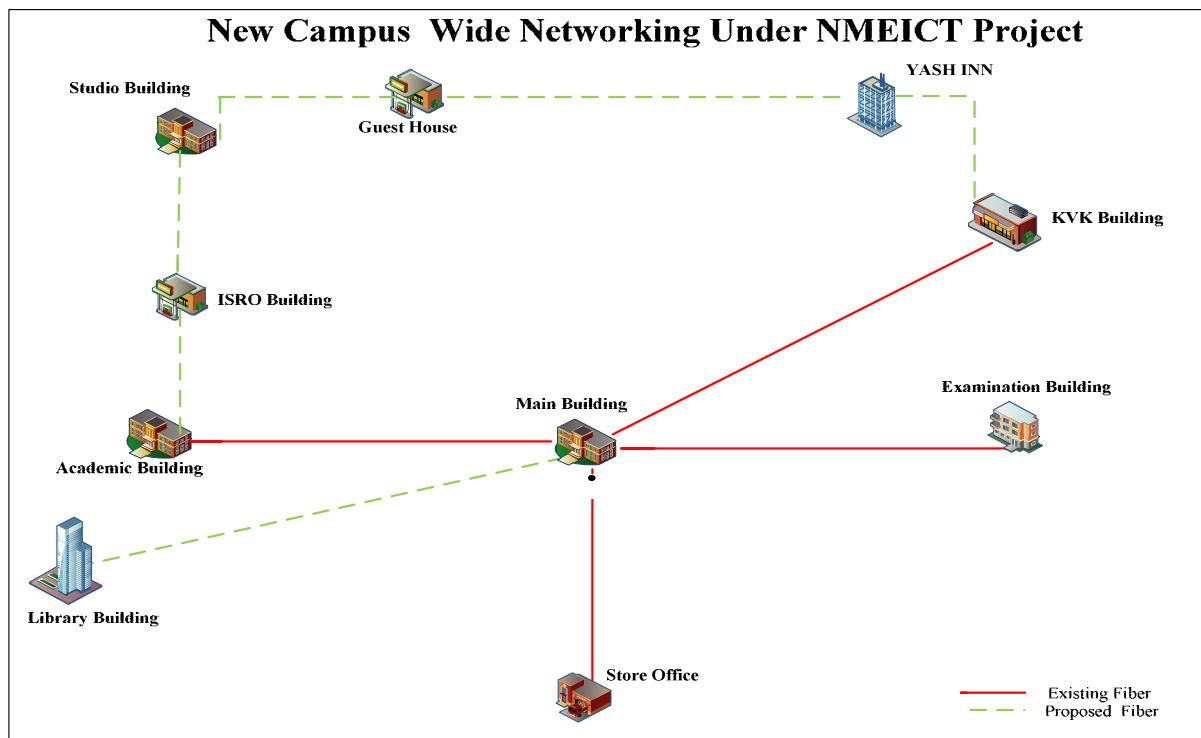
New Campus Wide Networking Under NMEICT Project

Studio Building

Guest House

YASH INN

KVK Building

ISRO Building

Main Building

Examination Building

Academic Building

Library Building

Store Office

Existing Fiber
Proposed Fiber